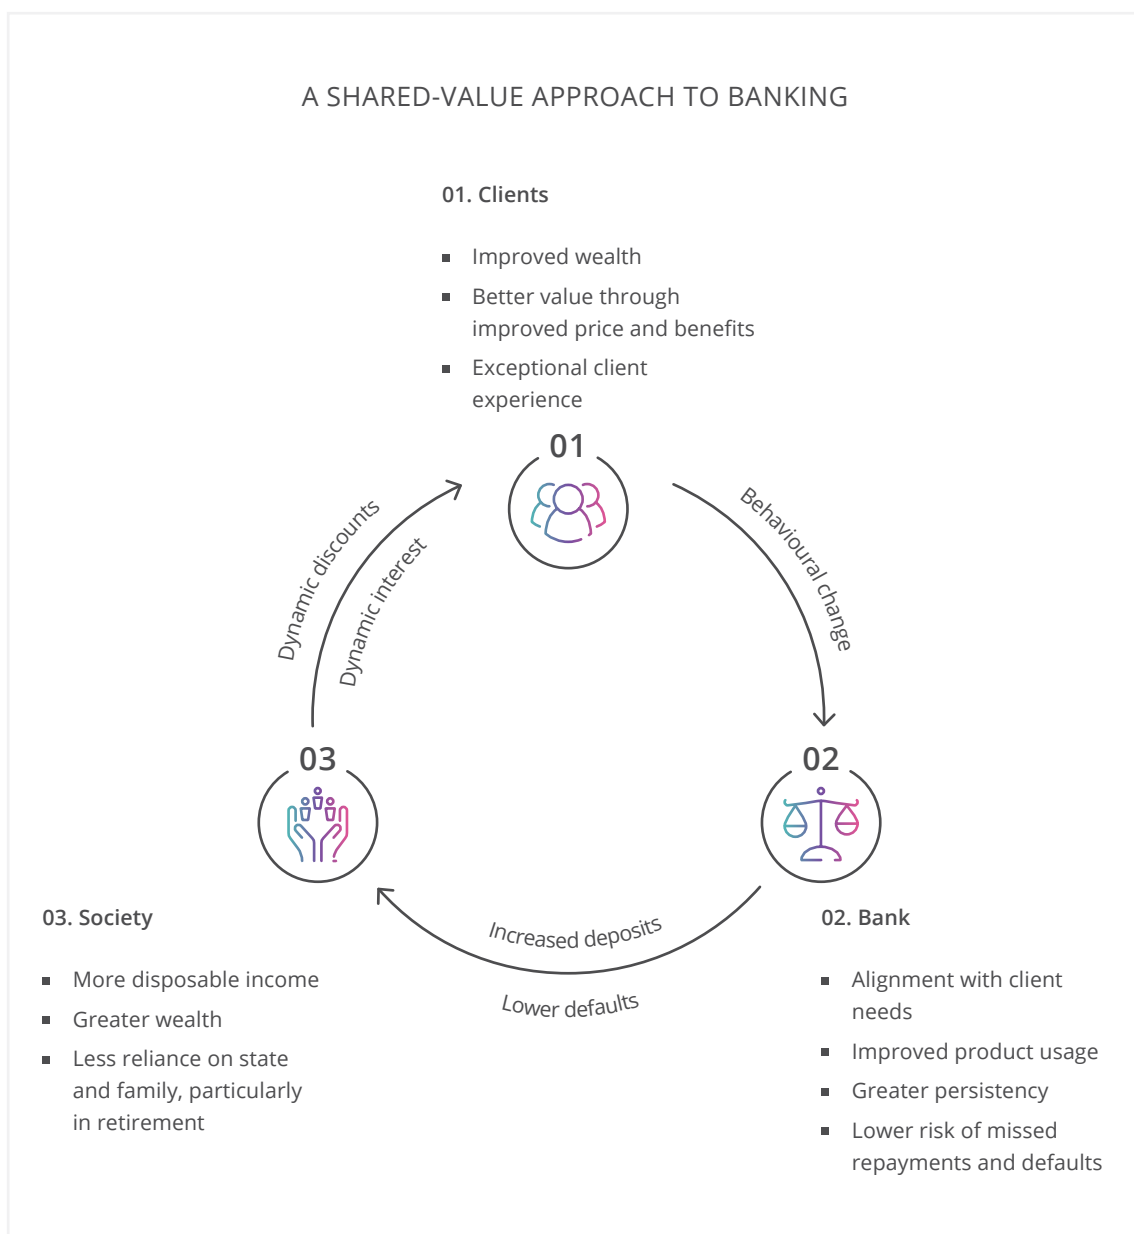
A SHARED-VALUE APPROACH TO BANKING

01. Clients

- Improved wealth
- Better value through improved price and benefits
- Exceptional client experience

01

Behavioural change

02

Increased deposits

Lower defaults

03

Dynamic discounts

Dynamic interest

03. Society

- More disposable income
- Greater wealth
- Less reliance on state and family, particularly in retirement

02. Bank

- Alignment with client needs
- Improved product usage
- Greater persistency
- Lower risk of missed repayments and defaults